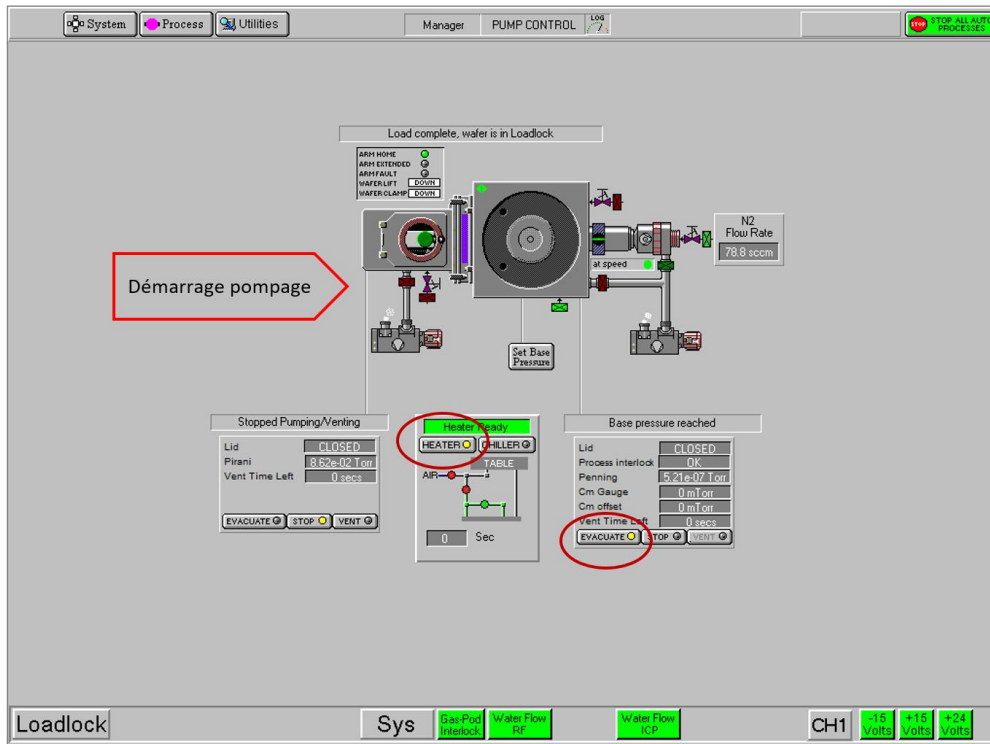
System Process Utilities

Manager PUMP CONTROL LOG

STOP STOP ALL AUTO PROCESSES

Load complete, wafer is in Loadlock

ARM HOME
ARM EXTENDED
ARM FAULT
WAFER LIFT DOWN
WAFER CLAMP DOWN

N2
Flow Rate
78.8 sccm

at speed

Démarrage pompage

Set Base Pressure

Stopped Pumping/Venting

| Lid | CLOSED |
|---|---|
| Pirani | 8.62e-02 Torr |
| Vent Time Left | 0 secs |

EVACUATE STOP VENT

Heater Ready

HEATER CHILLER

TABLE

AIR

0 Sec

Base pressure reached

| Lid | CLOSED |
|---|---|
| Process interlock | OK |
| Penning | 5.21e-07 Torr |
| Cm Gauge | 0 mTorr |
| Cm offset | 0 mTorr |
| Vent Time Left | 0 secs |

EVACUATE STOP VENT

Loadlock Sys Gas-Pod Interlock Water Flow RF Water Flow ICP CH1 -15 Volts +15 Volts +24 Volts